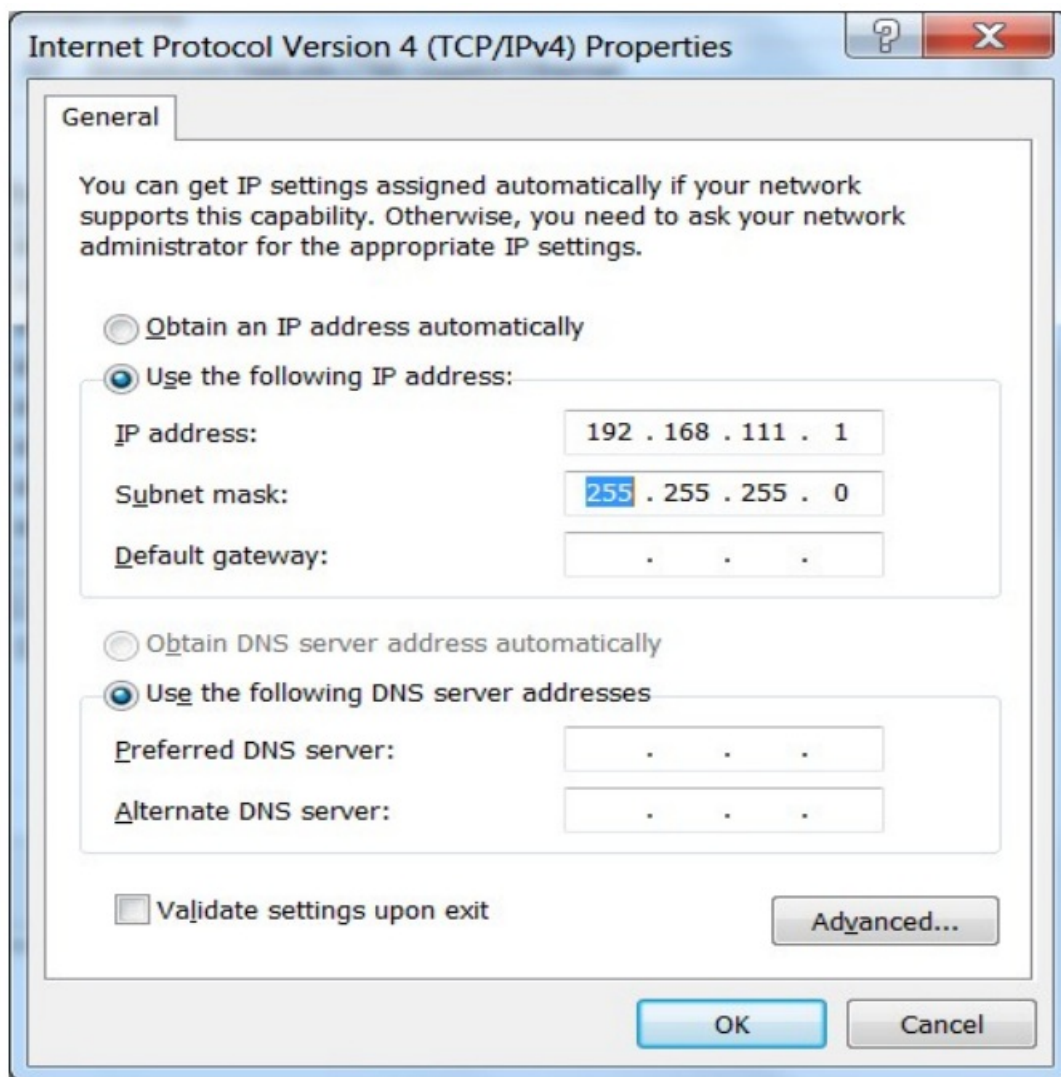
Internet Protocol Version 4 (TCP/IPv4) Properties

General

You can get IP settings assigned automatically if your network supports this capability. Otherwise, you need to ask your network administrator for the appropriate IP settings.

Obtain an IP address automatically

Use the following IP address:

IP address: 192 . 168 . 111 . 1

Subnet mask: 255 . 255 . 255 . 0

Default gateway: . . .

Obtain DNS server address automatically

Use the following DNS server addresses

Preferred DNS server: . . .

Alternate DNS server: . . .

Validate settings upon exit

Advanced...

OK

Cancel